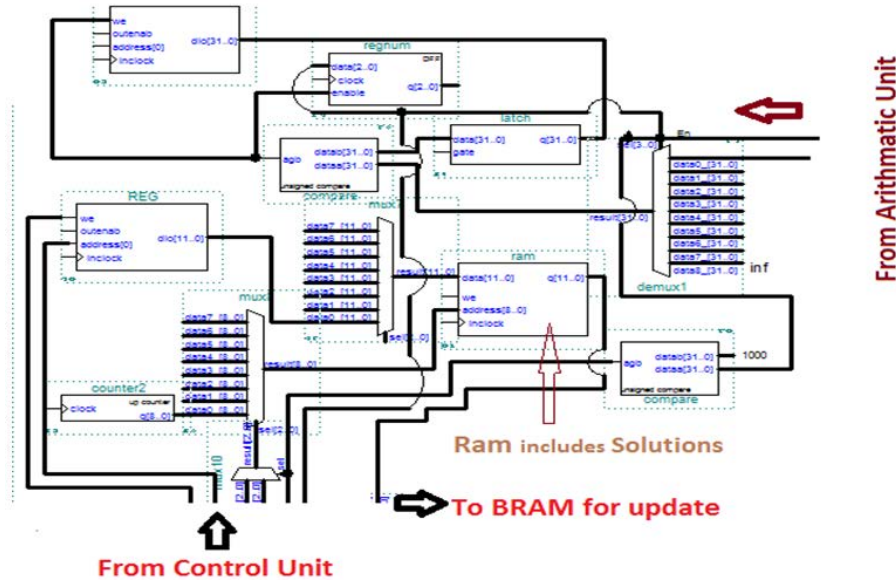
we
outenab
address[0]
inclock
dio[31..0]

regnum
DFF
data[2..0]
clock
enable
q[2..0]

latch
data[31..0]
gate
q[31..0]

En

From Arithmatic Unit

agb
dataa[31..0]
datab[31..0]
unsigned compare
compare

sel[3..0]
data0_[31..0]
data1_[31..0]
data2_[31..0]
data3_[31..0]
data4_[31..0]
data5_[31..0]
data6_[31..0]
data7_[31..0]
data8_[31..0]
result[31..0]
inf
demux1

REG
we
outenab
address[0]
inclock
dio[11..0]

mux2
data7_[11..0]
data6_[11..0]
data5_[11..0]
data4_[11..0]
data3_[11..0]
data2_[11..0]
data1_[11..0]
data0_[11..0]
result[11..0]
sel[2..0]

ram
data[11..0]
we
address[8..0]
inclock
q[11..0]

mux1
data7_[8..0]
data6_[8..0]
data5_[8..0]
data4_[8..0]
data3_[8..0]
data2_[8..0]
data1_[8..0]
data0_[8..0]
result[8..0]
sel[2..0]

agb
datab[31..0]
dataa[31..0]
unsigned compare
compare
1000

counter2
up counter
clock
q[8..0]

Ram includes Solutions

To BRAM for update

From Control Unit